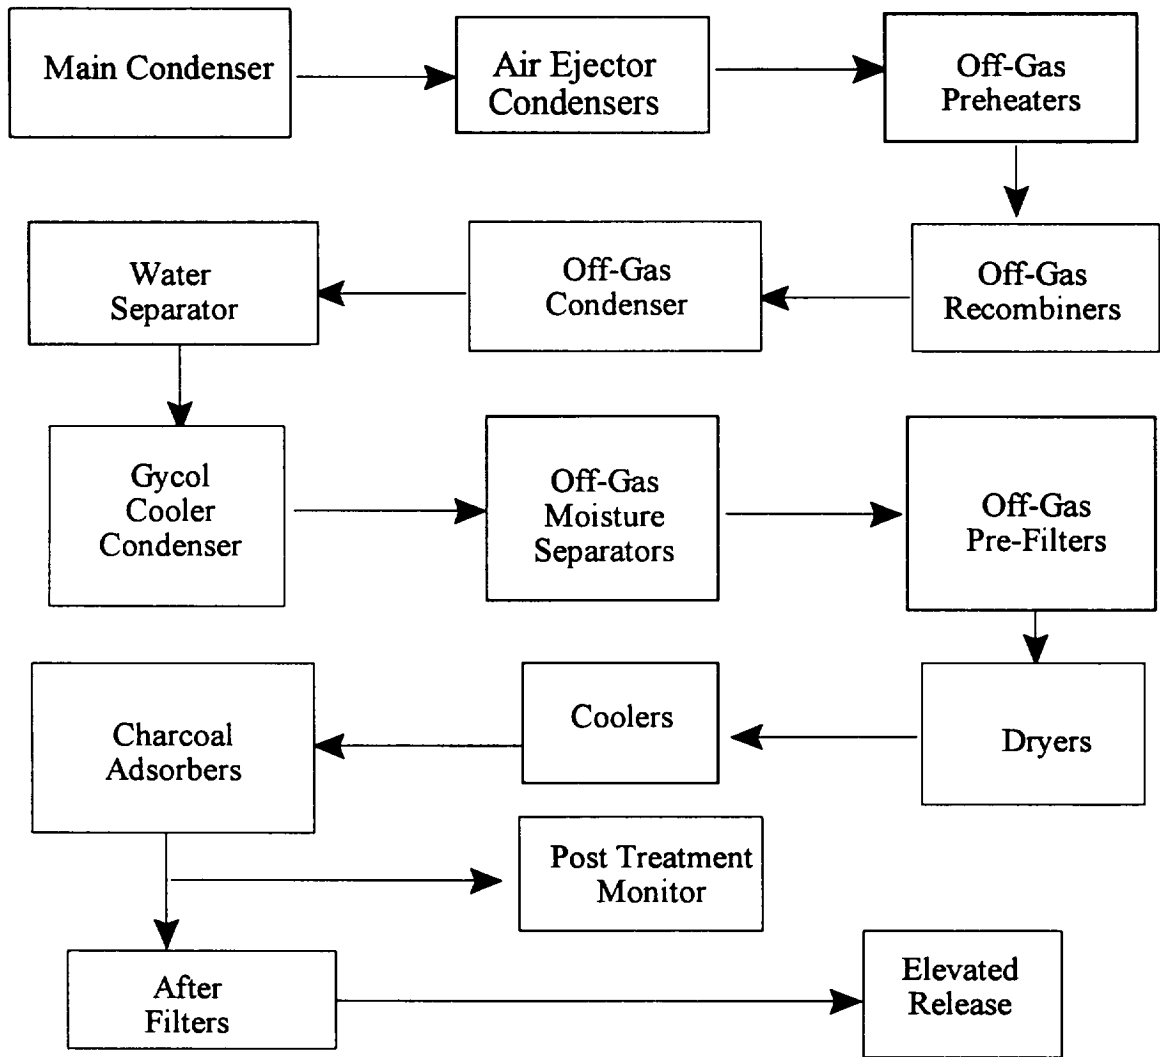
Main Condenser

Air Ejector Condensers

Off-Gas Preheaters

Off-Gas Recombiners

Off-Gas Condenser

Water Separator

Gycol Cooler Condenser

Off-Gas Moisture Separators

Off-Gas Pre-Filters

Dryers

Coolers

Charcoal Adsorbers

Post Treatment Monitor

After Filters

Elevated Release